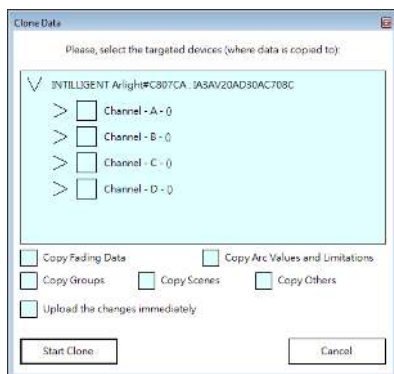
Clone Data

Please, select the targeted devices (where data is copied to):

V INTILLIGENT Arlight#C807CA : 3A3AV20AD30AC708C

> Channel - A - ()

> Channel - B - ()

> Channel - C - ()

> Channel - D - ()

Copy Fading Data

Copy Arc Values and Limitations

Copy Groups

Copy Scenes

Copy Others

Upload the changes immediately

Start Clone

Cancel